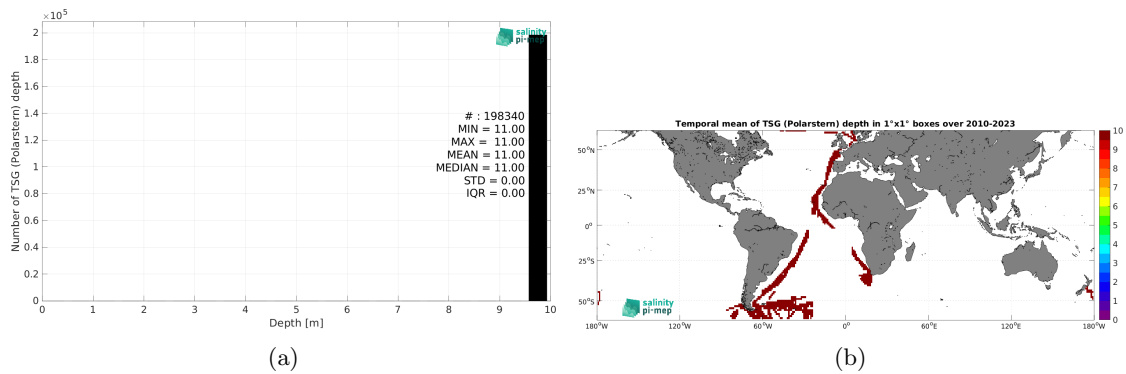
$\times 10^5$
2
1.8
1.6
1.4
1.2
1
0.8
0.6
0.4
0.2
0
Number of TSG (Polarstern) depth

salinity pi-mep

# : 198340
MIN = 11.00
MAX = 11.00
MEAN = 11.00
MEDIAN = 11.00
STD = 0.00
IQR = 0.00

0 1 2 3 4 5 6 7 8 9 10
Depth [m]

(a)

Temporal mean of TSG (Polarstern) depth in 1°x1° boxes over 2010-2023

50°N
25°N
0°
25°S
50°S

salinity pi-mep

180°W 120°W 60°W 0° 60°E 120°E 180°W

10
9
8
7
6
5
4
3
2
1
0

(b)